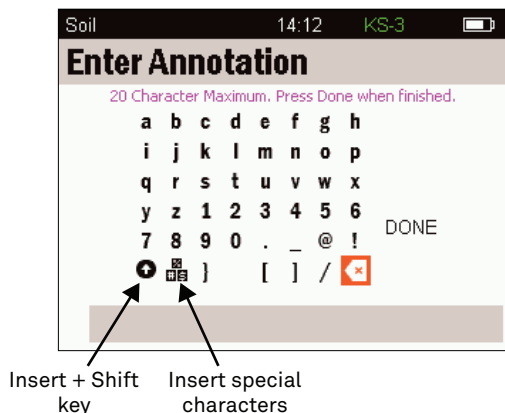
Soil 14:12 KS-3

Enter Annotation

20 Character Maximum. Press Done when finished.

a b c d e f g h
i j k l m n o p
q r s t u v w x
y z 1 2 3 4 5 6
7 8 9 0 . _ @ !
} [ ] /

DONE

Insert + Shift key

Insert special characters